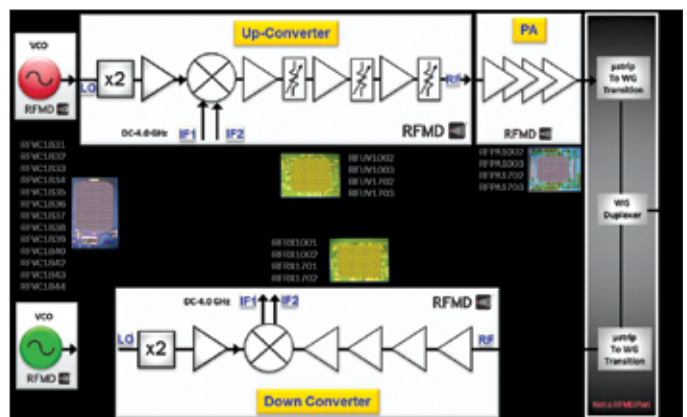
VCO

RFMD

LO

x2

Up-Converter

DC-4.0-GHz

IF1

IF2

RF

RFMD

PA

RFMD

µstrip To WG Transition

WG Duplexer

µstrip To WG Transition

Not a RFMD Part

RFVC1831
RFVC1832
RFVC1833
RFVC1834
RFVC1835
RFVC1836
RFVC1837
RFVC1838
RFVC1839
RFVC1840
RFVC1842
RFVC1843
RFVC1844

RFUV1002
RFUV1003
RFUV1702
RFUV1703

RFPA1002
RFPA1003
RFPA1702
RFPA1703

RFRX1001
RFRX1002
RFRX1701
RFRX1702

VCO

RFMD

LO

x2

DC-4.0 GHz

IF1

IF2

RFMD

RF

Down Converter